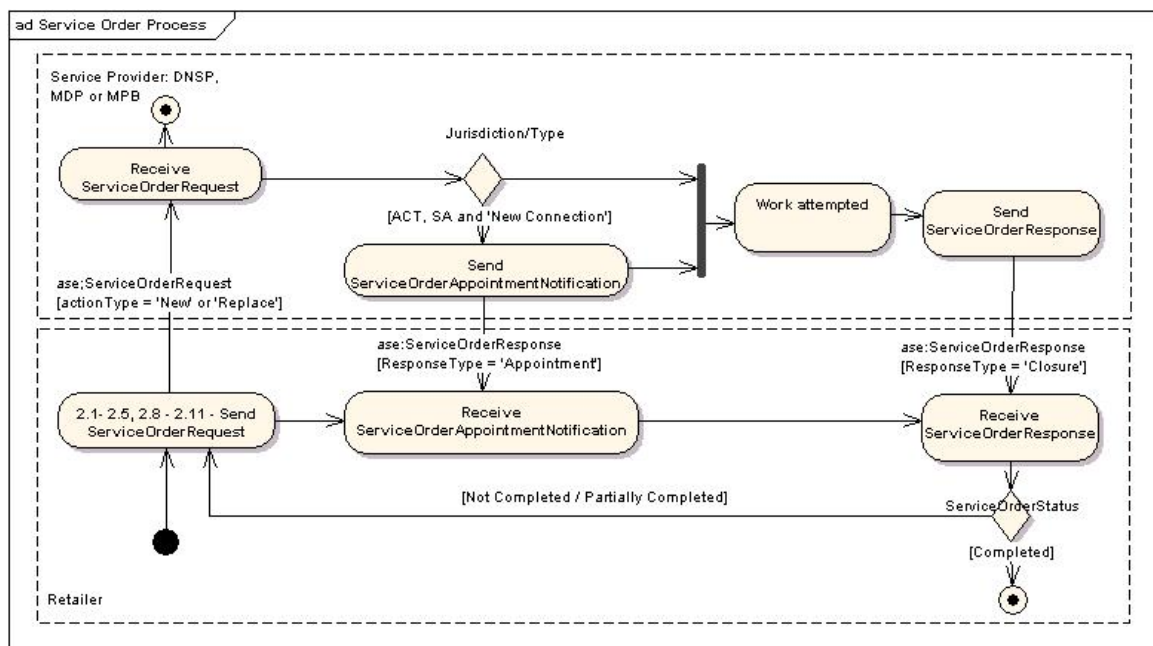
ad Service Order Process

Service Provider: DNSP, MDP or MPB

Receive ServiceOrderRequest

Jurisdiction/Type

[ACT, SA and 'New Connection']

Send ServiceOrderAppointmentNotification

Work attempted

Send ServiceOrderResponse

ase;ServiceOrderRequest [actionType = 'New' or 'Replace']

ase:ServiceOrderResponse [ResponseType = 'Appointment']

ase:ServiceOrderResponse [ResponseType = 'Closure']

2.1- 2.5, 2.8 - 2.11 - Send ServiceOrderRequest

Receive ServiceOrderAppointmentNotification

Receive ServiceOrderResponse

[Not Completed / Partially Completed]

ServiceOrderStatus

[Completed]

Retailer